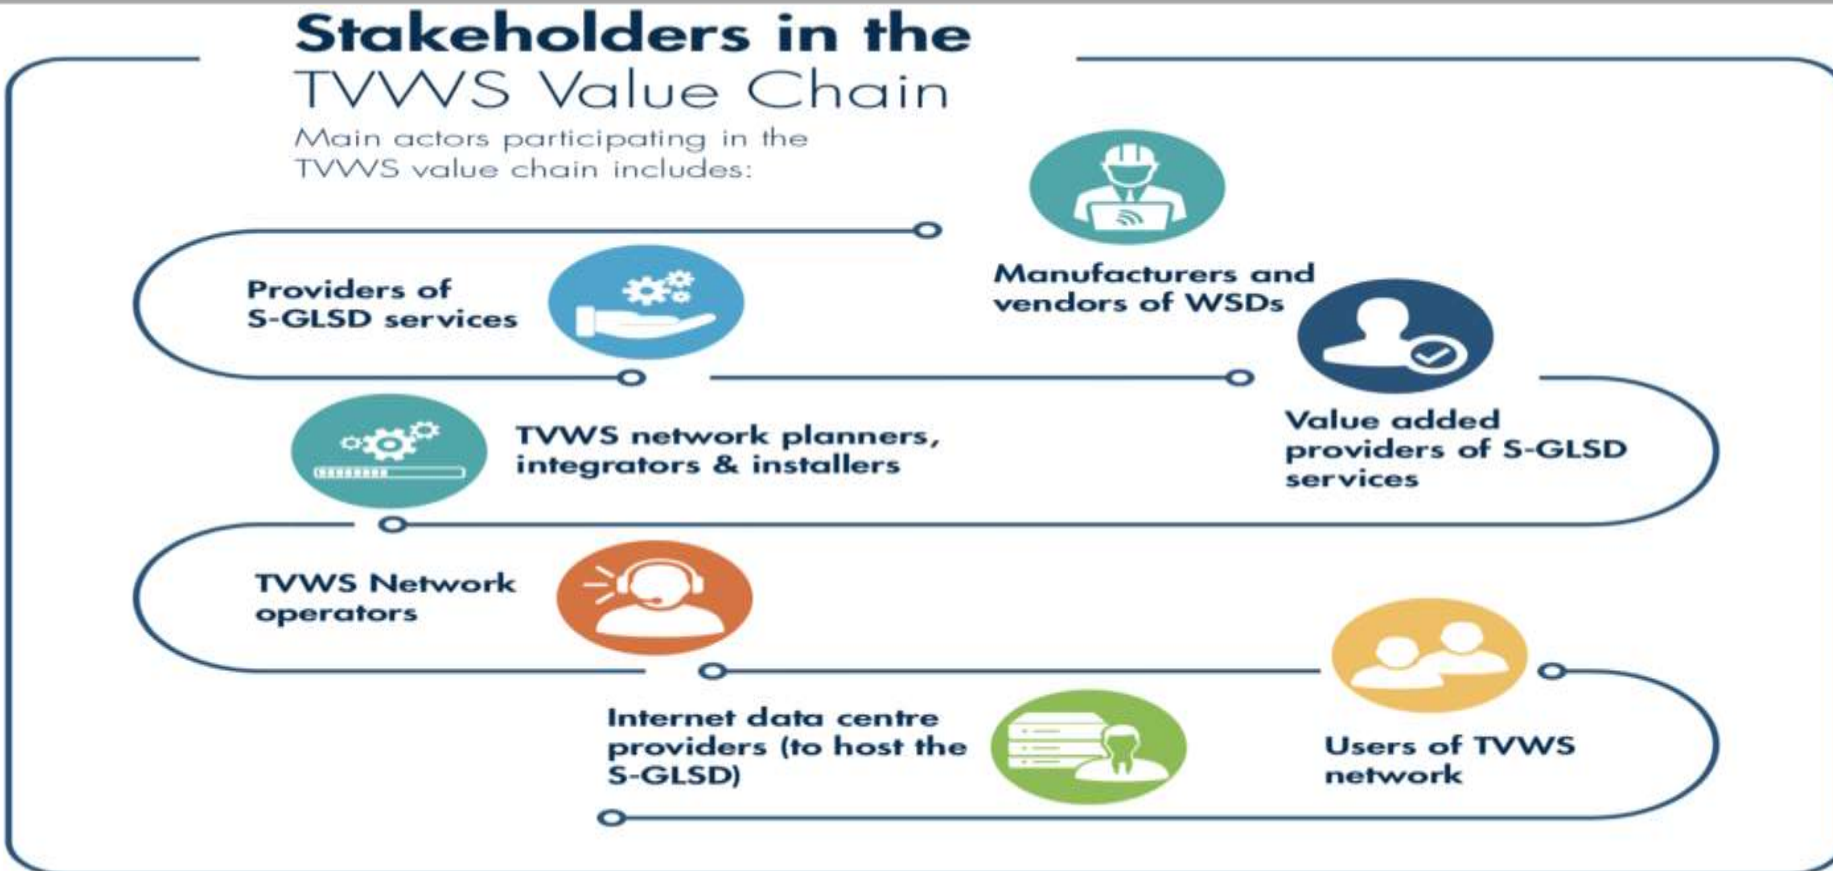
Stakeholders in the TVWS Value Chain

Main actors participating in the TVWS value chain includes:

Providers of S-GLSD services

Manufacturers and vendors of WSDs

TVWS network planners, integrators & installers

Value added providers of S-GLSD services

TVWS Network operators

Internet data centre providers (to host the S-GLSD)

Users of TVWS network